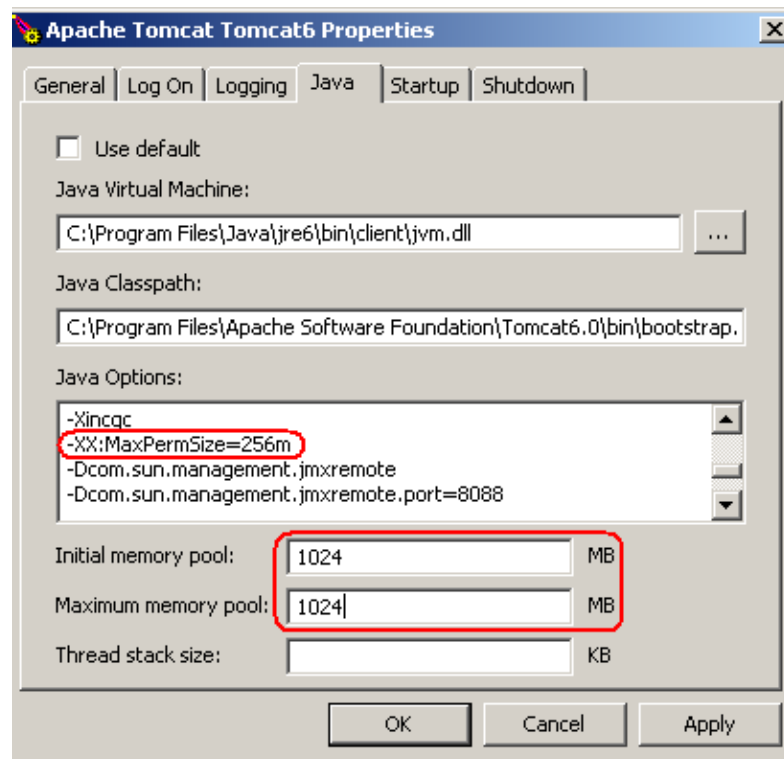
Apache Tomcat Tomcat6 Properties

General | Log On | Logging | Java | Startup | Shutdown

Use default

Java Virtual Machine:

C:\Program Files\Java\jre6\bin\client\jvm.dll

...

Java Classpath:

C:\Program Files\Apache Software Foundation\Tomcat6.0\bin\bootstrap.

Java Options:

-Xincgc
-XX:MaxPermSize=256m
-Dcom.sun.management.jmxremote
-Dcom.sun.management.jmxremote.port=8088

Initial memory pool: 1024 MB

Maximum memory pool: 1024 MB

Thread stack size: KB

OK | Cancel | Apply